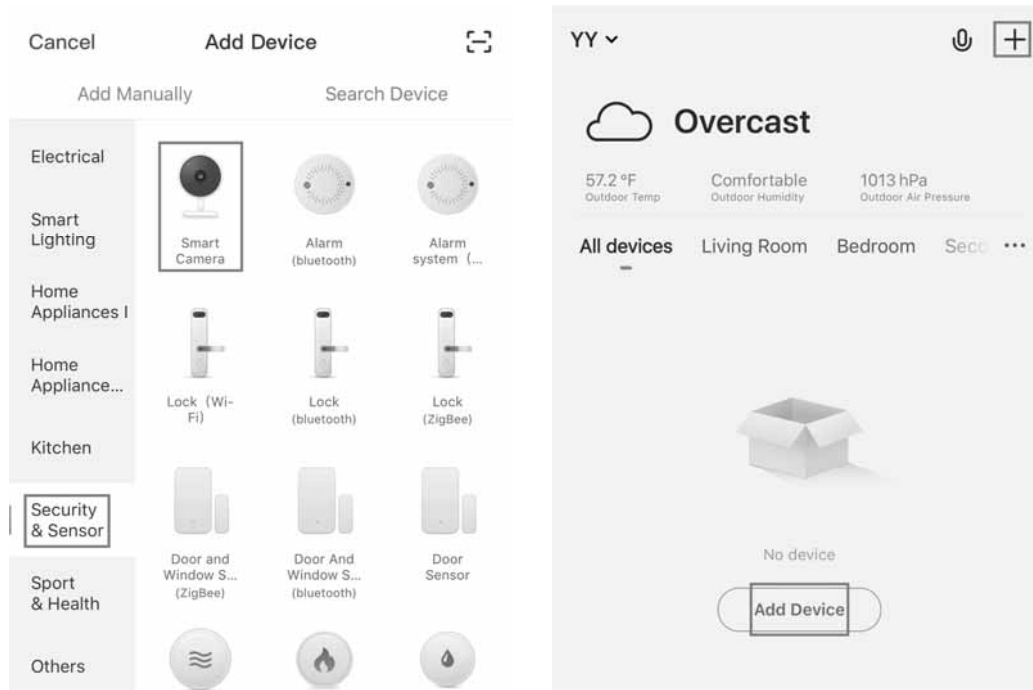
Cancel Add Device

Add Manually Search Device

Electrical

Smart Lighting

Home Appliances l

Home Appliance...

Kitchen

Security & Sensor

Sport & Health

Others

Smart Camera

Alarm (bluetooth)

Alarm system (...

Lock (Wi-Fi)

Lock (bluetooth)

Lock (ZigBee)

Door and Window S... (ZigBee)

Door And Window S... (bluetooth)

Door Sensor

YY

Overcast

57.2 °F
Outdoor Temp

Comfortable
Outdoor Humidity

1013 hPa
Outdoor Air Pressure

All devices Living Room Bedroom Seco ···

No device

Add Device